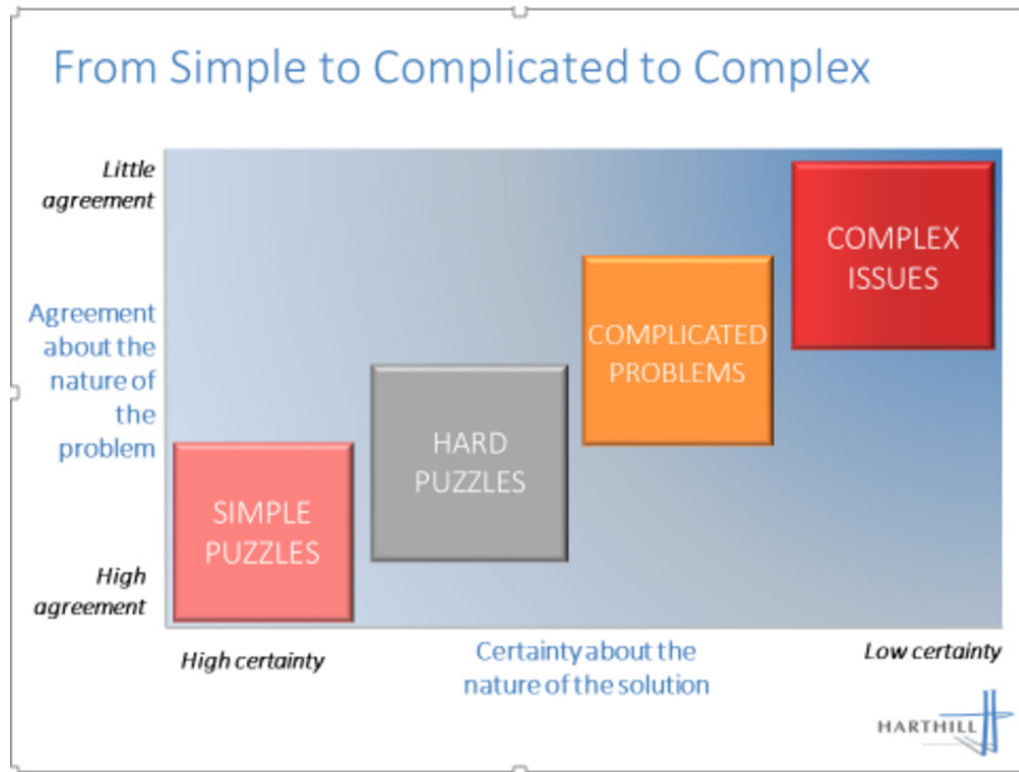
From Simple to Complicated to Complex

Little agreement

Agreement about the nature of the problem

High agreement

SIMPLE PUZZLES

HARD PUZZLES

COMPLICATED PROBLEMS

COMPLEX ISSUES

High certainty

Certainty about the nature of the solution

Low certainty

HARTHILL